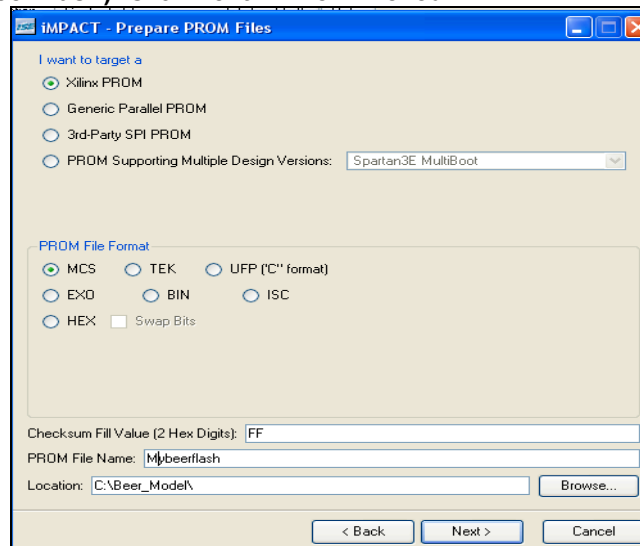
iMPACT - Prepare PROM Files

I want to target a

Xilinx PROM

Generic Parallel PROM

3rd-Party SPI PROM

PROM Supporting Multiple Design Versions: Spartan3E MultiBoot

PROM File Format

MCS TEK UFP ('C' format)

EXO BIN ISC

HEX Swap Bits

Checksum Fill Value (2 Hex Digits): FF

PROM File Name: Mybeerflash

Location: C:\Beer_Model\ Browse...

< Back Next > Cancel